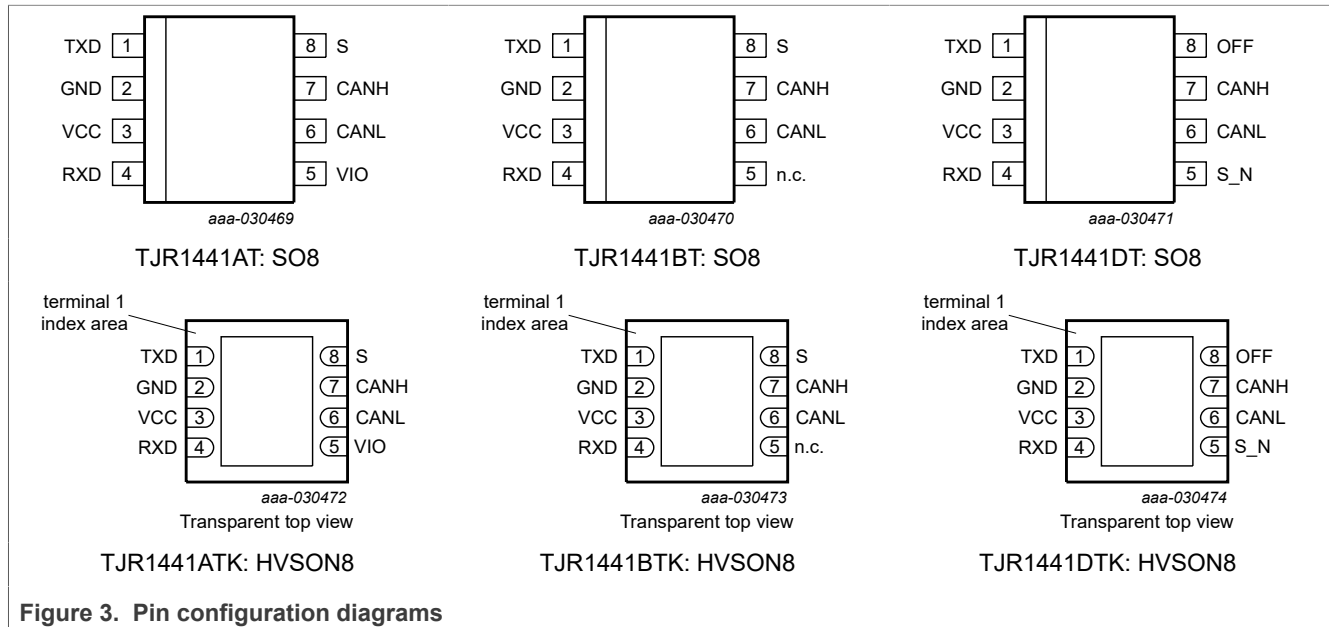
TXD 1
GND 2
VCC 3
RXD 4
8 S
7 CANH
6 CANL
5 VIO
aaa-030469
TJR1441AT: SO8

TXD 1
GND 2
VCC 3
RXD 4
8 S
7 CANH
6 CANL
5 n.c.
aaa-030470
TJR1441BT: SO8

TXD 1
GND 2
VCC 3
RXD 4
8 OFF
7 CANH
6 CANL
5 S_N
aaa-030471
TJR1441DT: SO8

terminal 1 index area
TXD 1
GND 2
VCC 3
RXD 4
8 S
7 CANH
6 CANL
5 VIO
aaa-030472
Transparent top view
TJR1441ATK: HVSON8

terminal 1 index area
TXD 1
GND 2
VCC 3
RXD 4
8 S
7 CANH
6 CANL
5 n.c.
aaa-030473
Transparent top view
TJR1441BTK: HVSON8

terminal 1 index area
TXD 1
GND 2
VCC 3
RXD 4
8 OFF
7 CANH
6 CANL
5 S_N
aaa-030474
Transparent top view
TJR1441DTK: HVSON8

Figure 3. Pin configuration diagrams